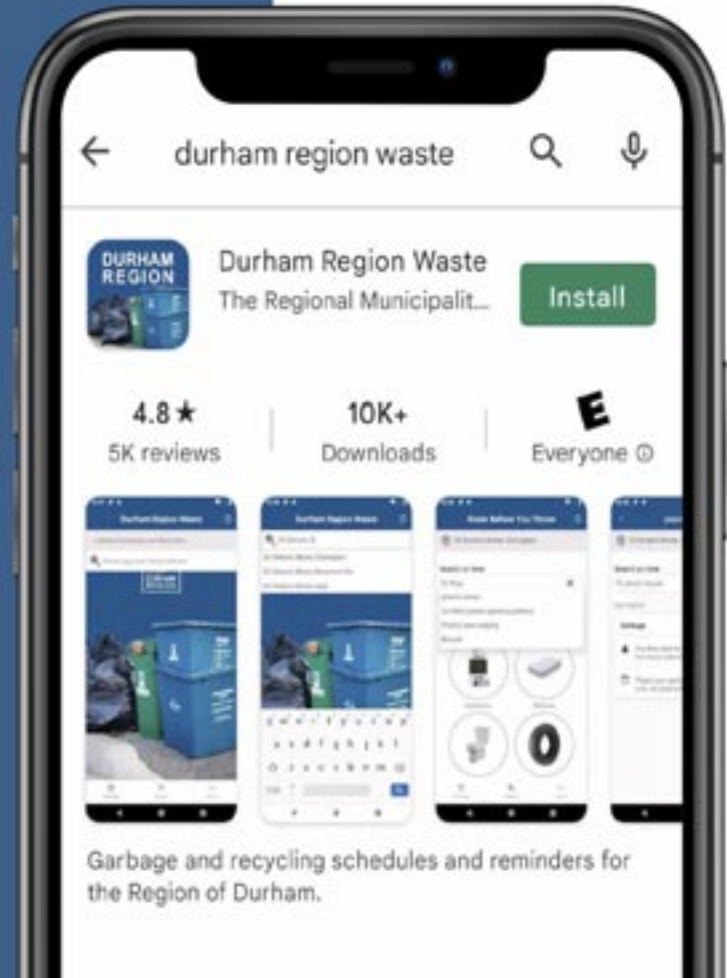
durham region waste

DURHAM REGION

Durham Region Waste
The Regional Municipalit...

Install

4.8★
5K reviews

10K+
Downloads

E
Everyone ⓘ

Durham Region Waste

Durham Region Waste

Know Before You Throw

Garbage and recycling schedules and reminders for the Region of Durham.